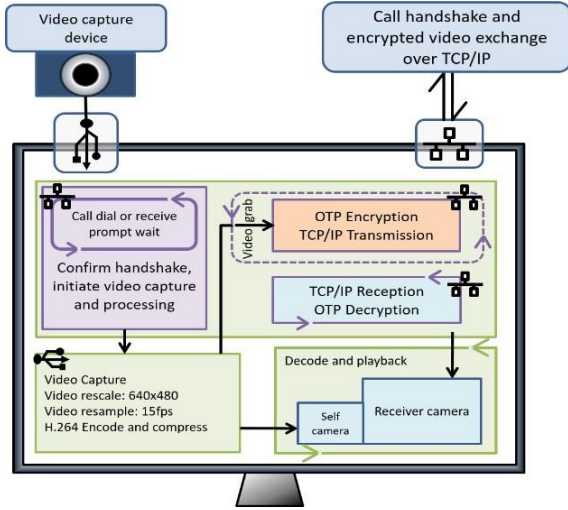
Video capture device

Call handshake and encrypted video exchange over TCP/IP

Call dial or receive prompt wait

Confirm handshake, initiate video capture and processing

Video grab

OTP Encryption
TCP/IP Transmission

TCP/IP Reception
OTP Decryption

Video Capture
Video rescale: 640x480
Video resample: 15fps
H.264 Encode and compress

Decode and playback

Self camera

Receiver camera